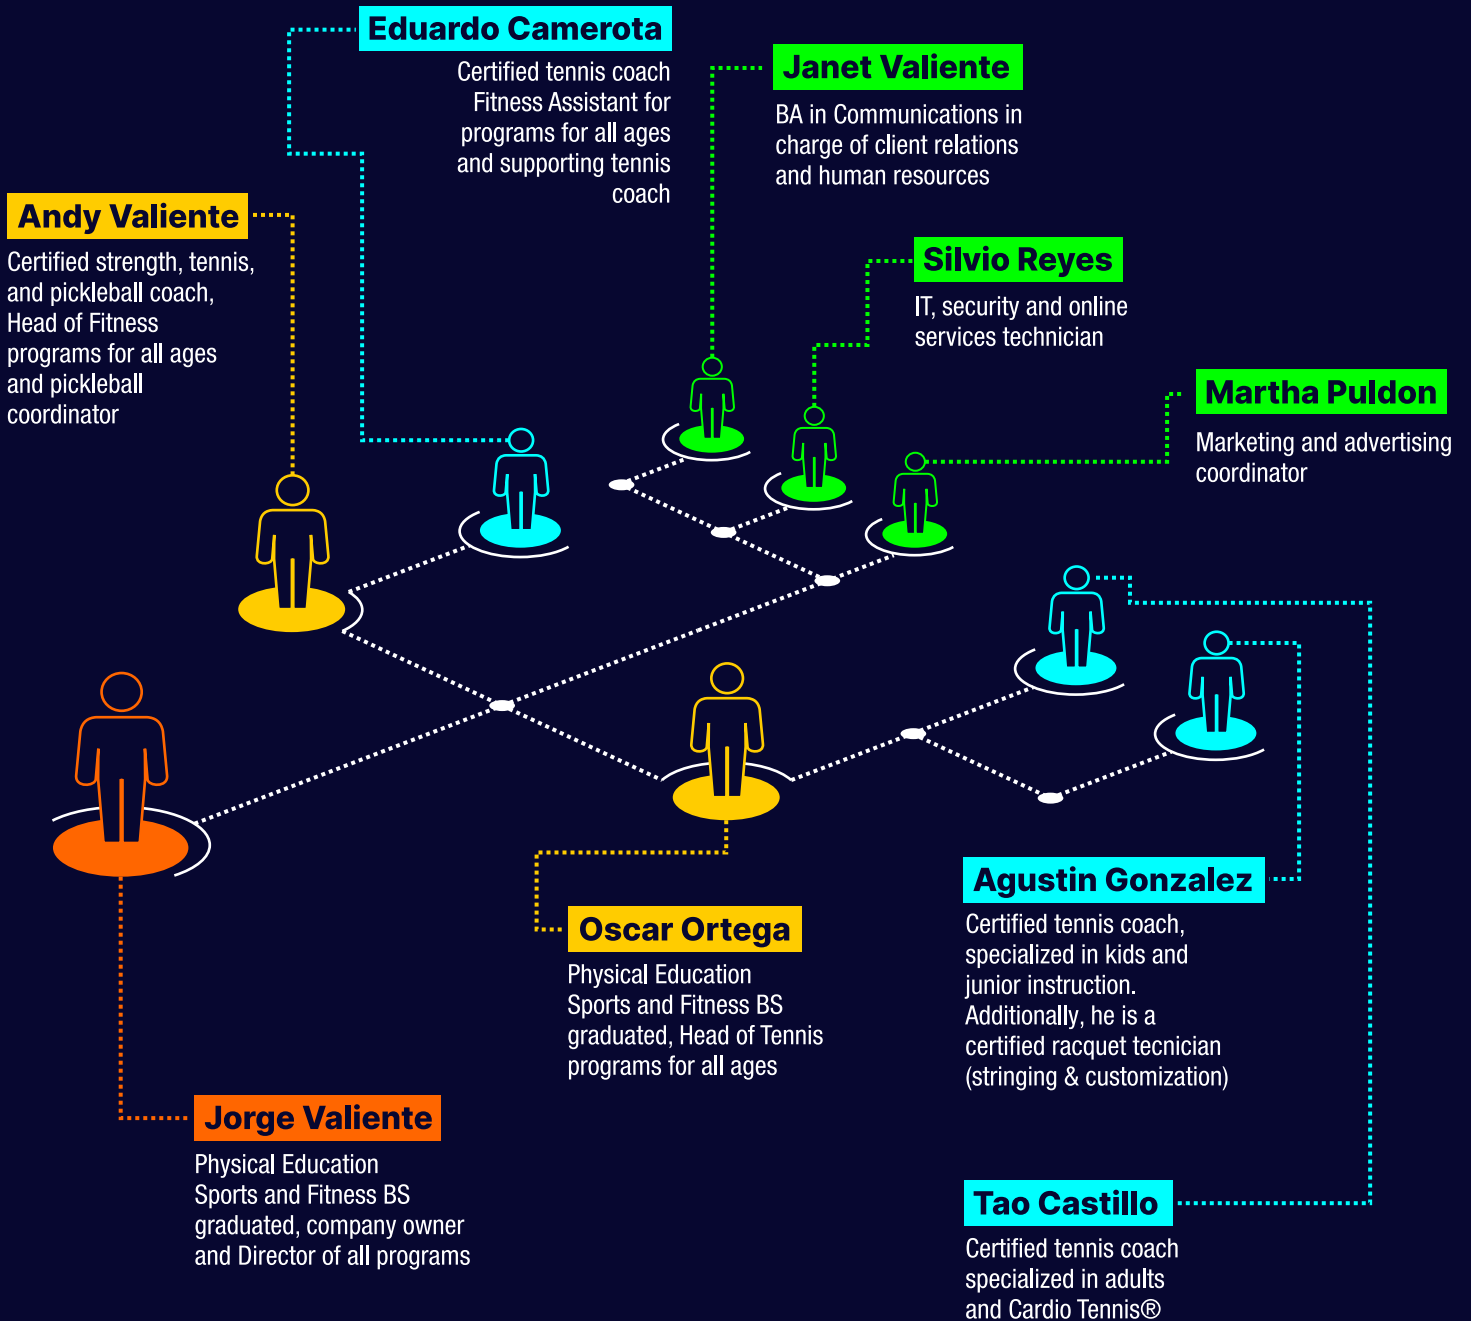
Eduardo Camerota
Certified tennis coach Fitness Assistant for programs for all ages and supporting tennis coach

Janet Valiente
BA in Communications in charge of client relations and human resources

Andy Valiente
Certified strength, tennis, and pickleball coach, Head of Fitness programs for all ages and pickleball coordinator

Silvio Reyes
IT, security and online services technician

Martha Puldon
Marketing and advertising coordinator

Agustin Gonzalez
Certified tennis coach, specialized in kids and junior instruction. Additionally, he is a certified racquet tecnician (stringing & customization)

Oscar Ortega
Physical Education Sports and Fitness BS graduated, Head of Tennis programs for all ages

Jorge Valiente
Physical Education Sports and Fitness BS graduated, company owner and Director of all programs

Tao Castillo
Certified tennis coach specialized in adults and Cardio Tennis®